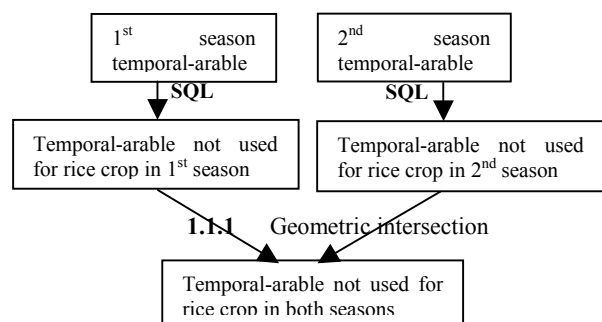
1$^{st}$ season temporal-arable

2$^{nd}$ season temporal-arable

SQL

SQL

Temporal-arable not used for rice crop in 1$^{st}$ season

Temporal-arable not used for rice crop in 2$^{nd}$ season

1.1.1 Geometric intersection

Temporal-arable not used for rice crop in both seasons